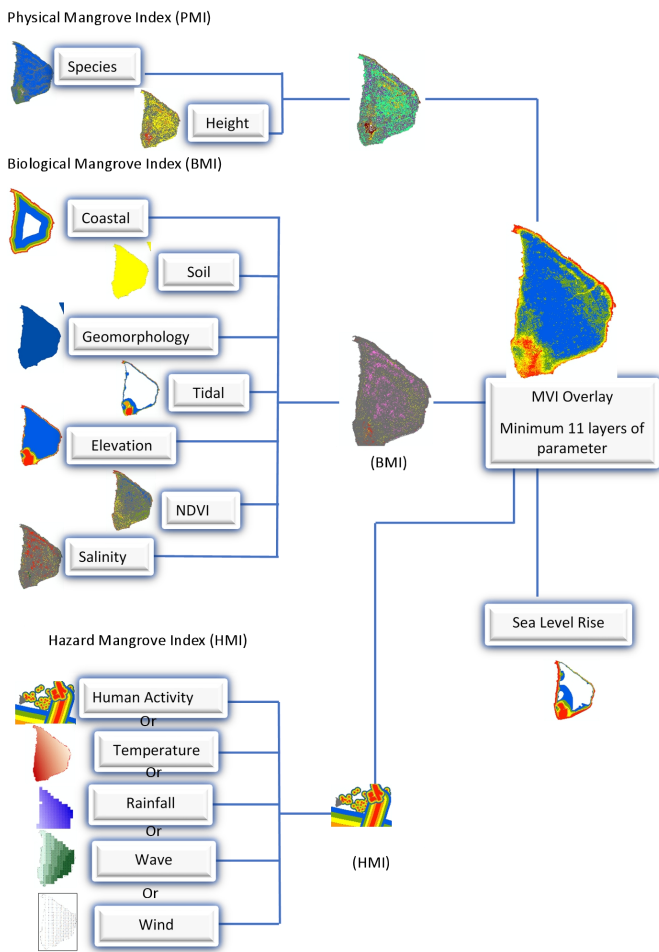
Physical Mangrove Index (PMI)

Species

Height

Biological Mangrove Index (BMI)

Coastal

Soil

Geomorphology

Tidal

Elevation

NDVI

Salinity

(BMI)

MVI Overlay

Minimum 11 layers of parameter

Sea Level Rise

Hazard Mangrove Index (HMI)

Human Activity

Or

Temperature

Or

Rainfall

Or

Wave

Or

Wind

(HMI)